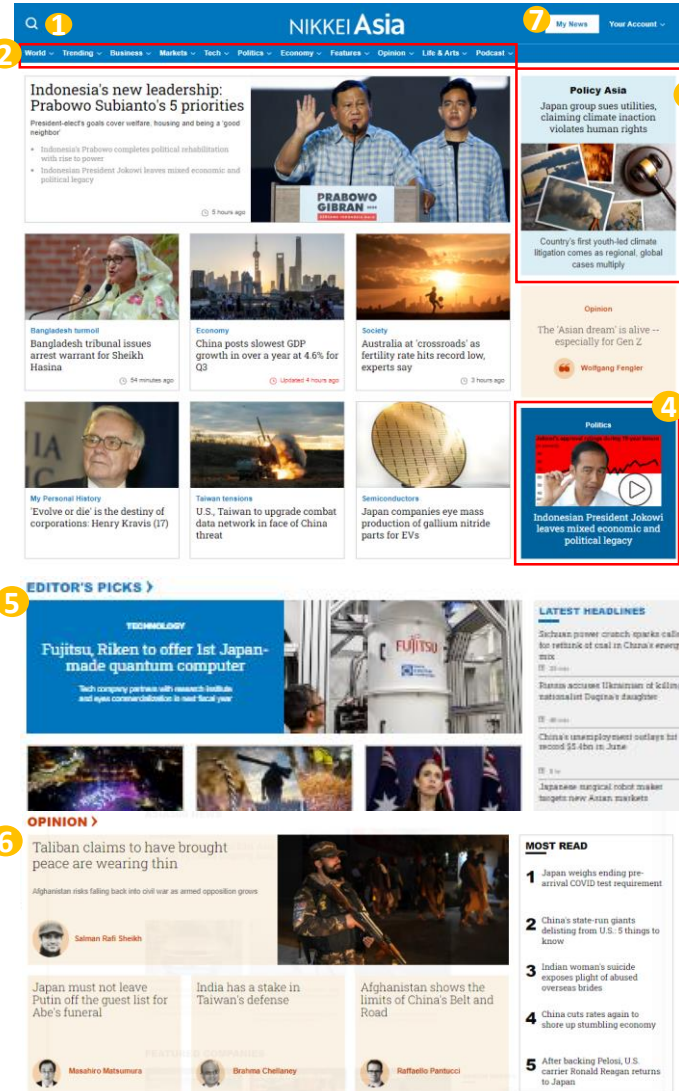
1

NIKKEI Asia

7

My News

Your Account

2

World Trending Business Markets Tech Politics Economy Features Opinion Life & Arts Podcast

Indonesia's new leadership: Prabowo Subianto's 5 priorities

President-elect's goals cover welfare, housing and being a 'good neighbor'

Indonesia's Prabowo completes political rehabilitation with rise to power

Indonesian President Jokowi leaves mixed economic and political legacy

PRABOWO GIBRAN

5 hours ago

Policy Asia

Japan group sues utilities, claiming climate inaction violates human rights

Country's first youth-led climate litigation comes as regional, global cases multiply

Bangladesh turmoil

Bangladesh tribunal issues arrest warrant for Sheikh Hasina

54 minutes ago

Economy

China posts slowest GDP growth in over a year at 4.6% for Q3

Updated 4 hours ago

Society

Australia at 'crossroads' as fertility rate hits record low, experts say

3 hours ago

Opinion

The 'Asian dream' is alive -- especially for Gen Z

Wolfgang Fengler

4

My Personal History

'Evolve or die' is the destiny of corporations: Henry Kravis (17)

Taiwan tensions

U.S., Taiwan to upgrade combat data network in face of China threat

Semiconductors

Japan companies eye mass production of gallium nitride parts for EVs

Politics

Indonesian President Jokowi leaves mixed economic and political legacy

5

EDITOR'S PICKS

TECHNOLOGY

Fujitsu, Riken to offer 1st Japan-made quantum computer

Tech company partners with research institute and eyes commercialization in next fiscal year

FUJITSU

LATEST HEADLINES

Sichuan power crunch sparks calls for rethink of coal in China's energy mix

Russia accuses Ukrainian of killing nationalist Dugina's daughter

China's unemployment outlays hit record $5.4bn in June

Japanese surgical robot maker targets new Asian markets

6

OPINION

Taliban claims to have brought peace are wearing thin

Afghanistan risks falling back into civil war as armed opposition grows

Salman Rafi Sheikh

MOST READ

1 Japan weighs ending pre-arrival COVID test requirement

2 China's state-run giants delisting from U.S.: 5 things to know

3 Indian woman's suicide exposes plight of abused overseas brides

4 China cuts rates again to shore up stumbling economy

5 After backing Pelosi, U.S. carrier Ronald Reagan returns to Japan

Japan must not leave Putin off the guest list for Abe's funeral

Masahiro Matsumura

India has a stake in Taiwan's defense

Brahma Chellaney

Afghanistan shows the limits of China's Belt and Road

Raffaello Pantucci